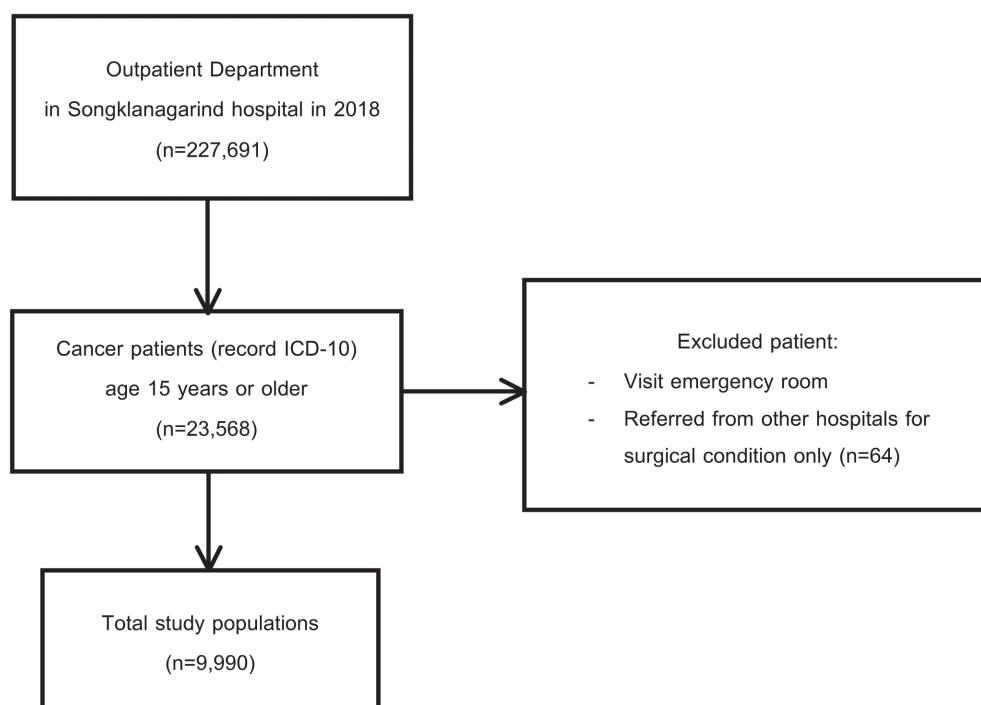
Outpatient Department
in Songklanagarind hospital in 2018
(n=227,691)

Cancer patients (record ICD-10)
age 15 years or older
(n=23,568)

Excluded patient:
- Visit emergency room
- Referred from other hospitals for surgical condition only (n=64)

Total study populations
(n=9,990)